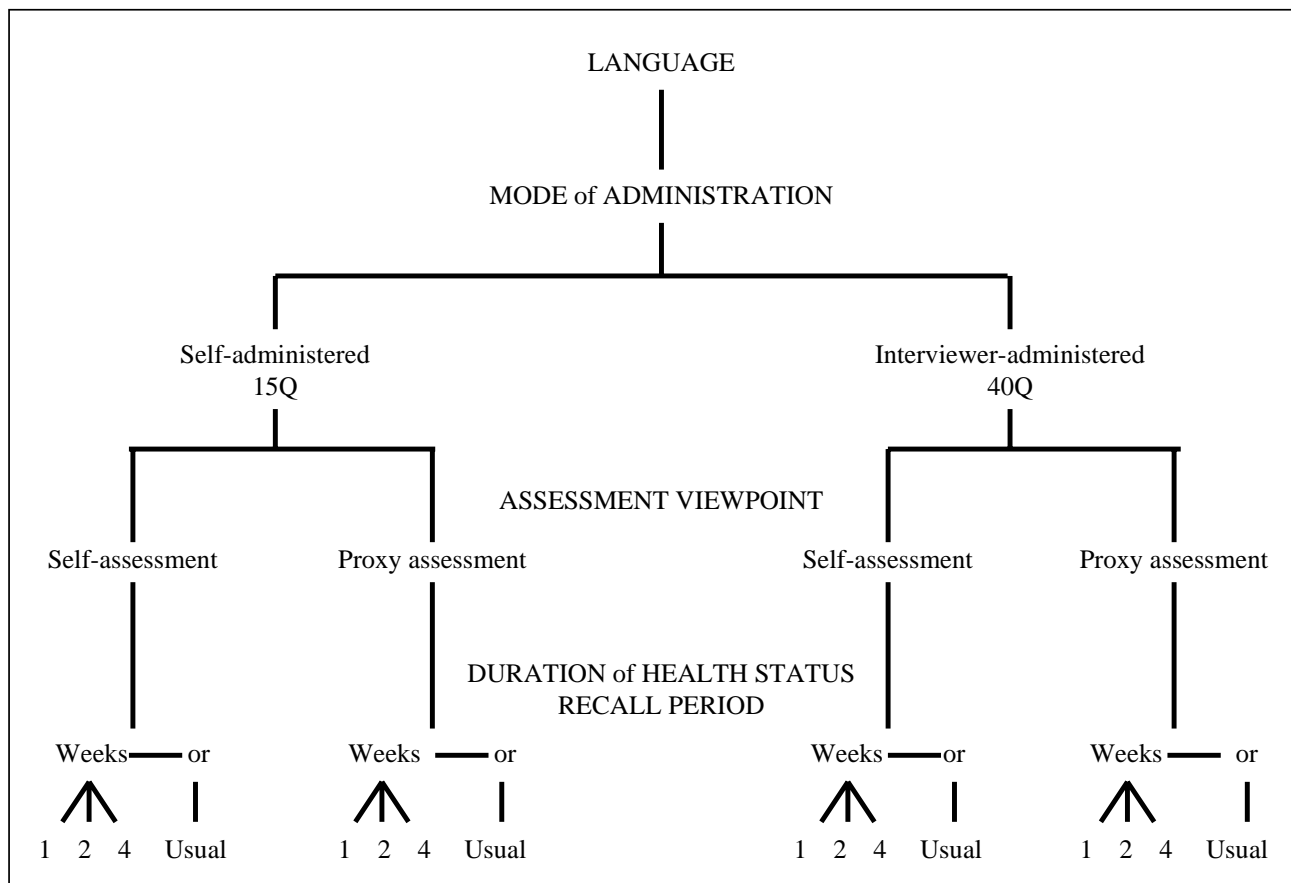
LANGUAGE

MODE of ADMINISTRATION

Self-administered
15Q

Interviewer-administered
40Q

ASSESSMENT VIEWPOINT

Self-assessment

Proxy assessment

Self-assessment

Proxy assessment

DURATION of HEALTH STATUS
RECALL PERIOD

Weeks or
1 2 4 Usual

Weeks or
1 2 4 Usual

Weeks or
1 2 4 Usual

Weeks or
1 2 4 Usual